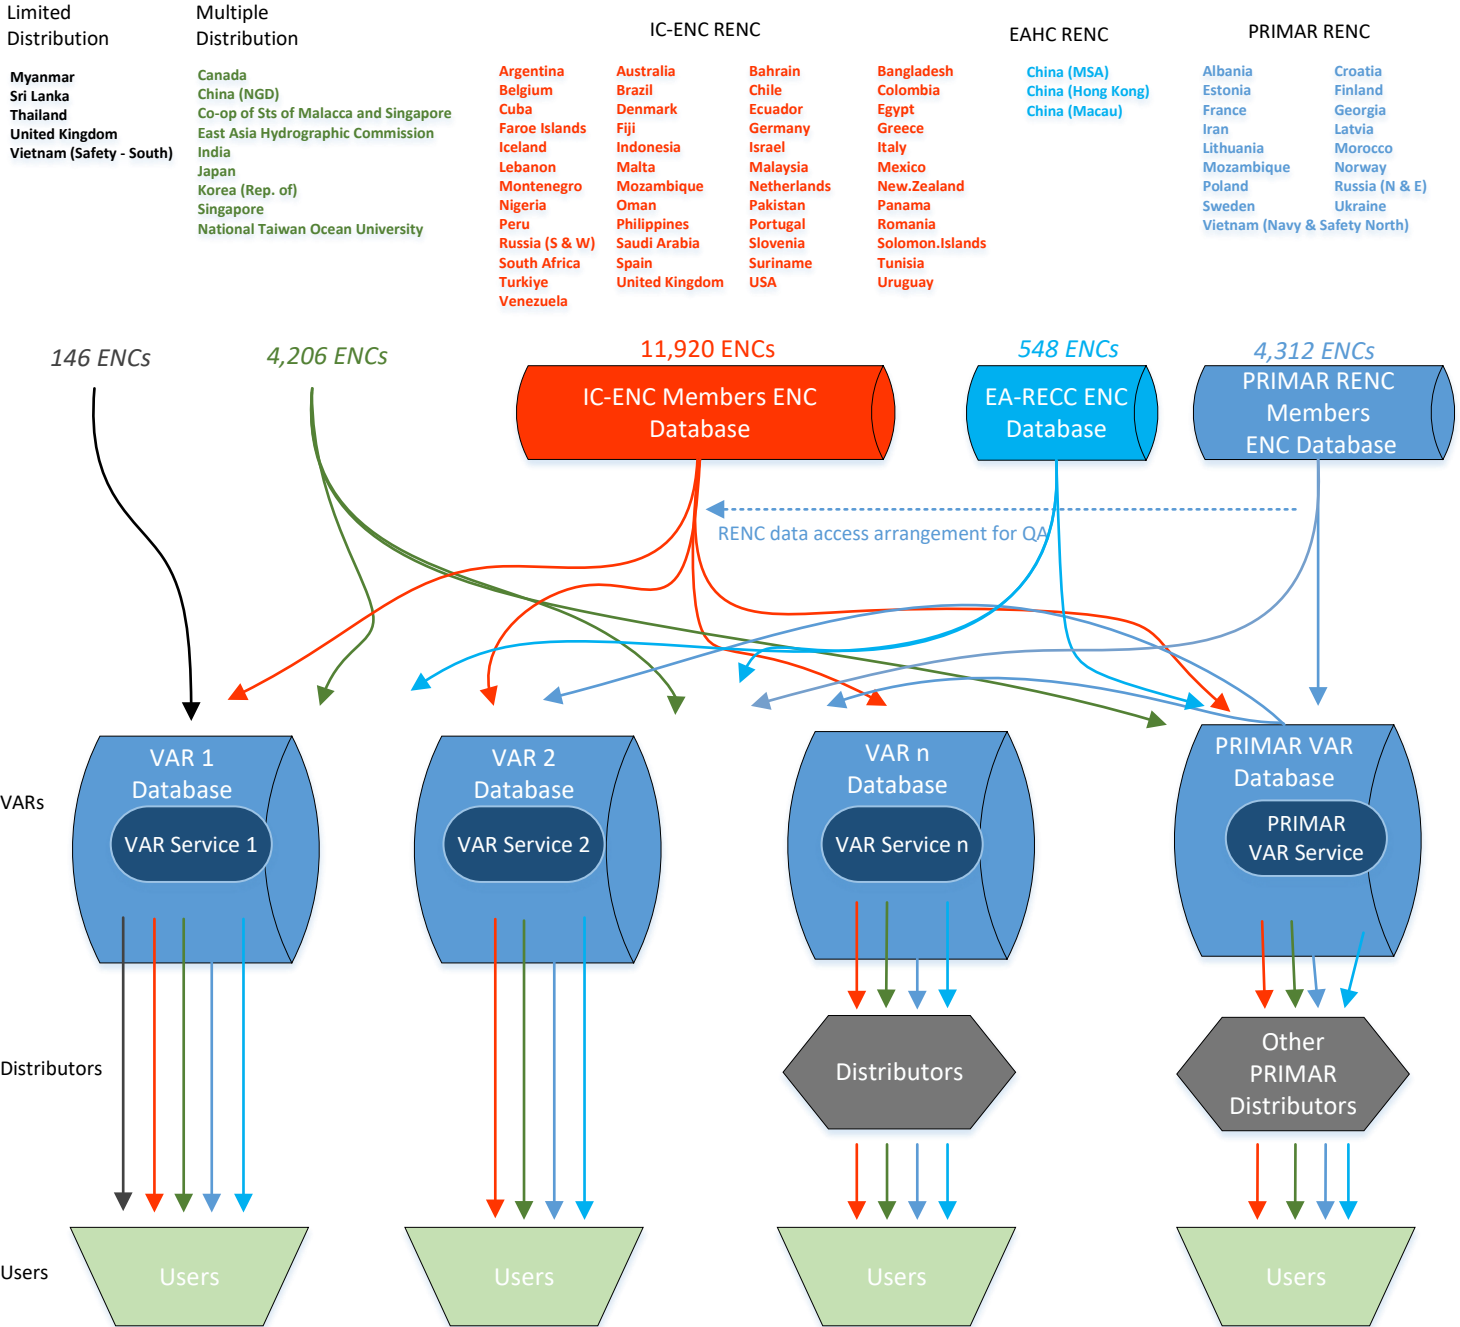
Limited Distribution

Myanmar
Sri Lanka
Thailand
United Kingdom
Vietnam (Safety - South)

Multiple Distribution

Canada
China (NGD)
Co-op of Sts of Malacca and Singapore
East Asia Hydrographic Commission
India
Japan
Korea (Rep. of)
Singapore
National Taiwan Ocean University

IC-ENC RENC

Argentina
Belgium
Cuba
Faroe Islands
Iceland
Lebanon
Montenegro
Nigeria
Peru
Russia (S & W)
South Africa
Turkiye
Venezuela

Australia
Brazil
Denmark
Fiji
Indonesia
Malta
Mozambique
Oman
Philippines
Saudi Arabia
Spain
United Kingdom

Bahrain
Chile
Ecuador
Germany
Israel
Malaysia
Netherlands
Pakistan
Portugal
Slovenia
Suriname
USA

Bangladesh
Colombia
Egypt
Greece
Italy
Mexico
New.Zealand
Panama
Romania
Solomon.Islands
Tunisia
Uruguay

EAHC RENC

China (MSA)
China (Hong Kong)
China (Macau)

PRIMAR RENC

Albania
Estonia
France
Iran
Lithuania
Mozambique
Poland
Sweden
Vietnam (Navy & Safety North)

Croatia
Finland
Georgia
Latvia
Morocco
Norway
Russia (N & E)
Ukraine

146 ENCs
4,206 ENCs
11,920 ENCs
IC-ENC Members ENC Database
548 ENCs
EA-RECC ENC Database
4,312 ENCs
PRIMAR RENC Members ENC Database

RENC data access arrangement for QA

VARs
VAR 1 Database
VAR Service 1
VAR 2 Database
VAR Service 2
VAR n Database
VAR Service n
PRIMAR VAR Database
PRIMAR VAR Service

Distributors
Distributors
Other PRIMAR Distributors

Users
Users
Users
Users
Users